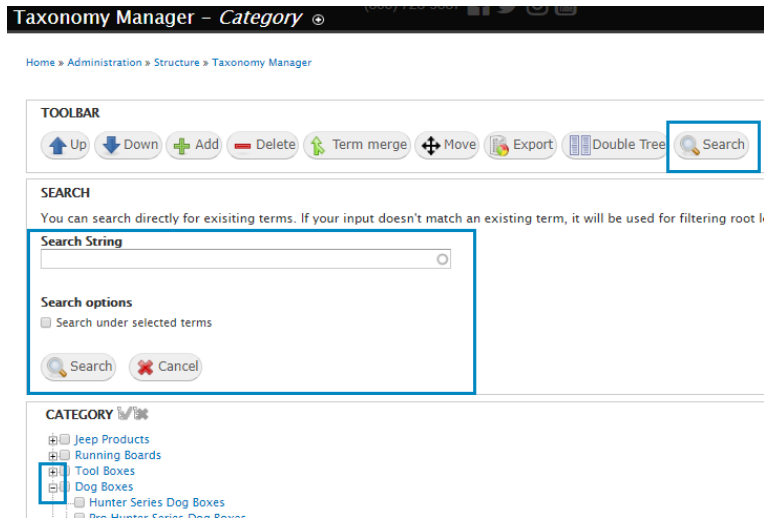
Taxonomy Manager - Category

Home » Administration » Structure » Taxonomy Manager

TOOLBAR

Up Down Add Delete Term merge Move Export Double Tree Search

SEARCH

You can search directly for exisiting terms. If your input doesn't match an existing term, it will be used for filtering root l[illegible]

Search String

Search options

Search under selected terms

Search Cancel

CATEGORY

Jeep Products
Running Boards
Tool Boxes
Dog Boxes
Hunter Series Dog Boxes
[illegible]